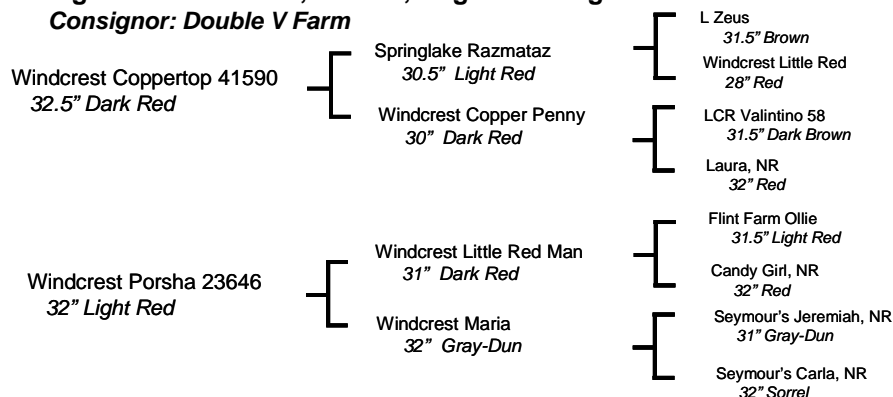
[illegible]

Consignor: Double V Farm

Windcrest Coppertop 41590
32.5" Dark Red

Springlake Razmataz
30.5" Light Red

Windcrest Copper Penny
30" Dark Red

L Zeus
31.5" Brown

Windcrest Little Red
28" Red

LCR Valintino 58
31.5" Dark Brown

Laura, NR
32" Red

Windcrest Porsha 23646
32" Light Red

Windcrest Little Red Man
31" Dark Red

Windcrest Maria
32" Gray-Dun

Flint Farm Ollie
31.5" Light Red

Candy Girl, NR
32" Red

Seymour's Jeremiah, NR
31" Gray-Dun

Seymour's Carla, NR
32" Sorrel